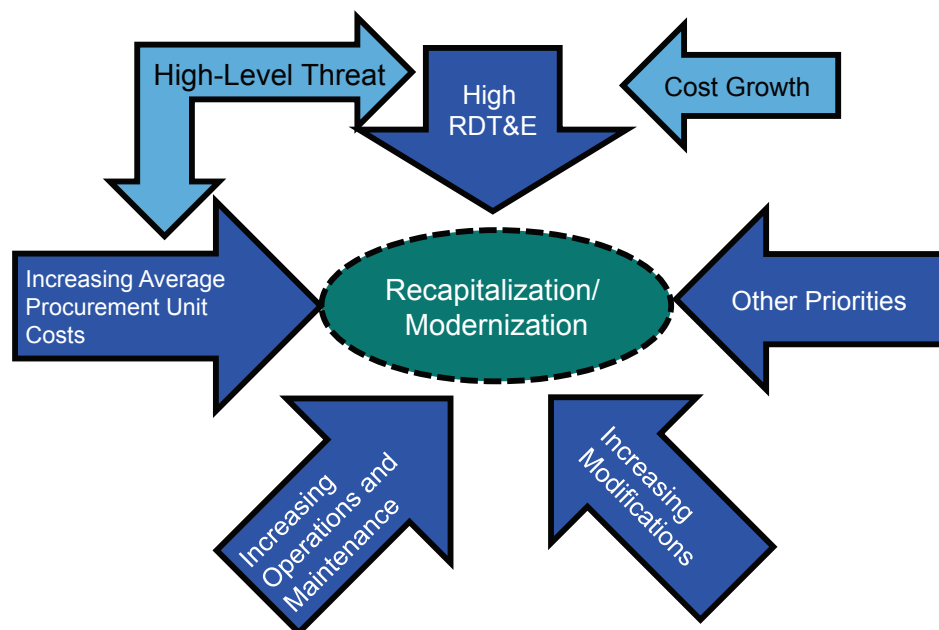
High-Level Threat

High RDT&E

Cost Growth

Increasing Average Procurement Unit Costs

Recapitalization/ Modernization

Other Priorities

Increasing Operations and Maintenance

Increasing Modifications